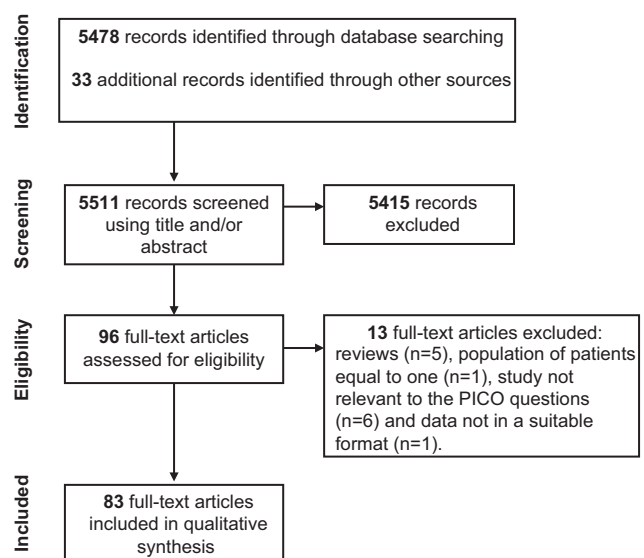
Identification

5478 records identified through database searching

33 additional records identified through other sources

Screening

5511 records screened using title and/or abstract

5415 records excluded

Eligibility

96 full-text articles assessed for eligibility

13 full-text articles excluded: reviews (n=5), population of patients equal to one (n=1), study not relevant to the PICO questions (n=6) and data not in a suitable format (n=1).

Included

83 full-text articles included in qualitative synthesis